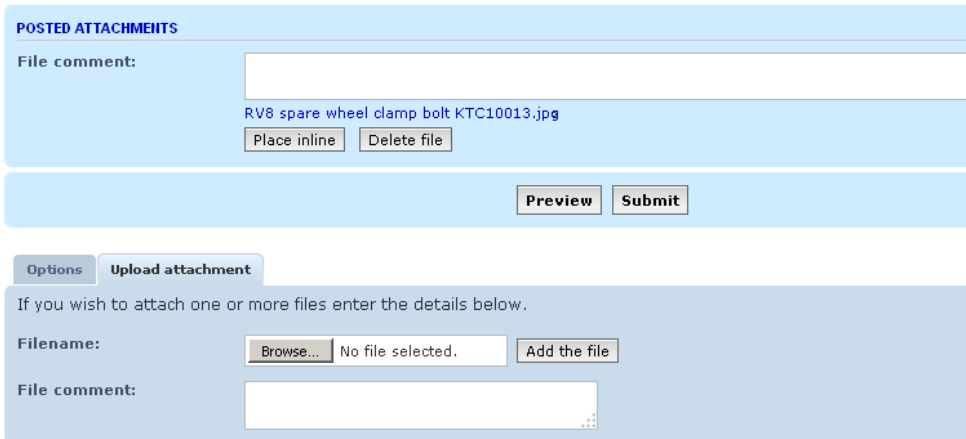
POSTED ATTACHMENTS

File comment:

RV8 spare wheel clamp bolt KTC10013.jpg

Place inline Delete file

Preview Submit

Options Upload attachment

If you wish to attach one or more files enter the details below.

Filename:
Browse... No file selected. Add the file

File comment: